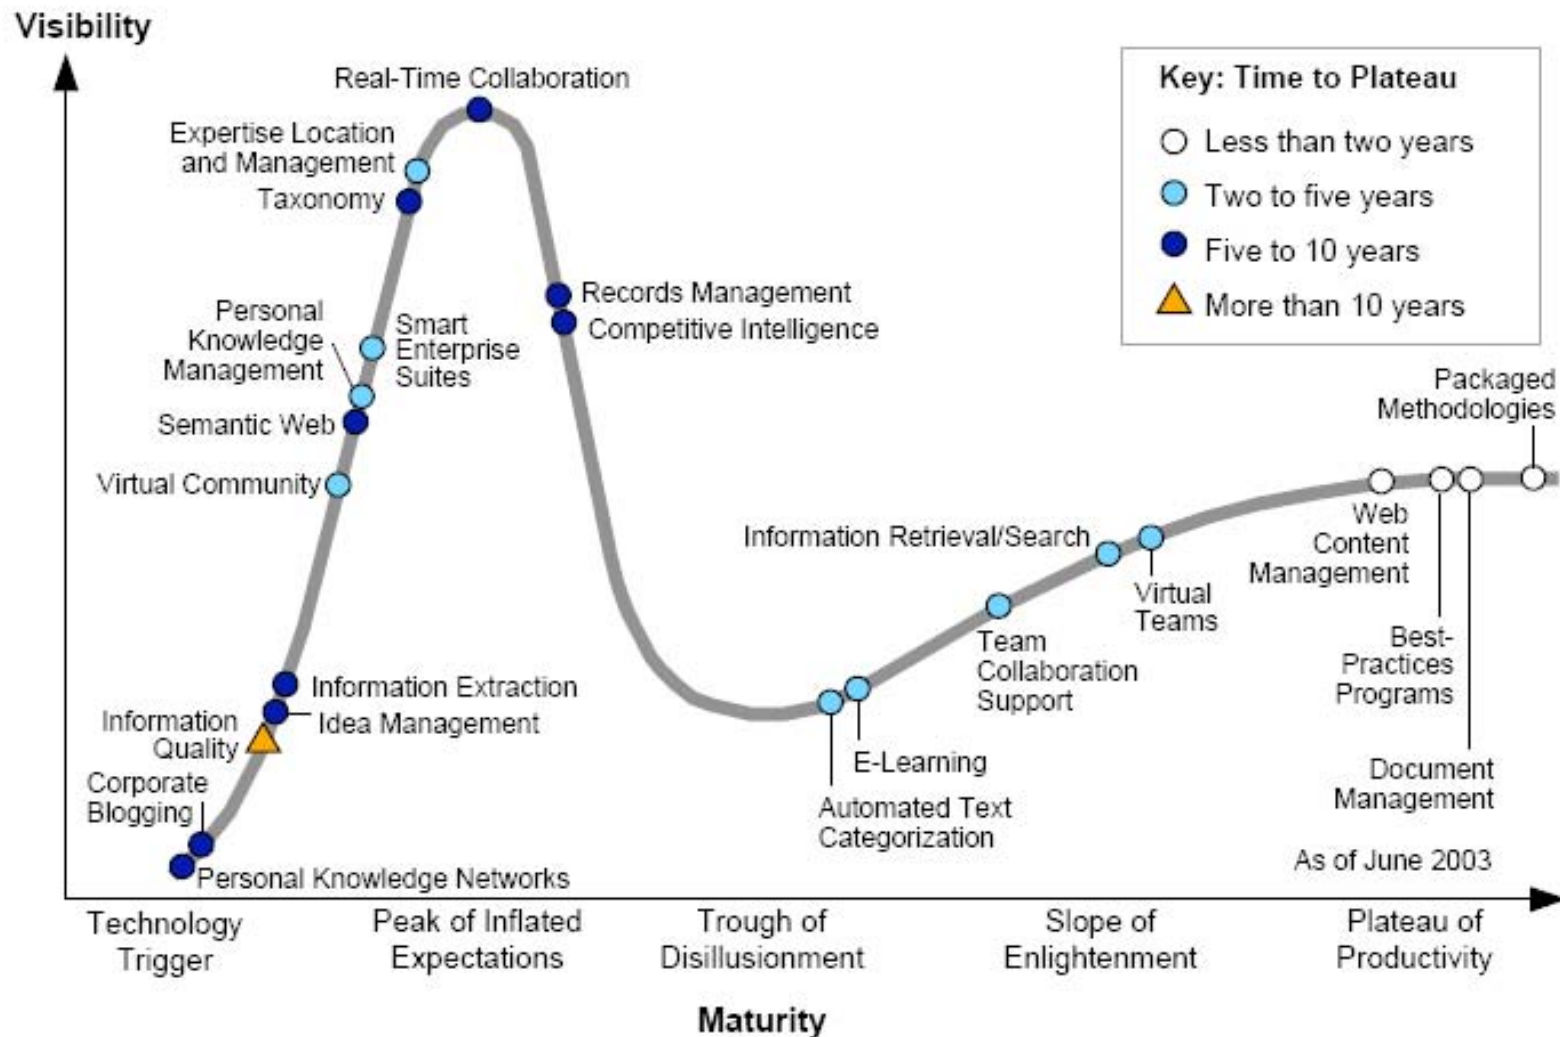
Visibility

Key: Time to Plateau
Less than two years
Two to five years
Five to 10 years
More than 10 years

Real-Time Collaboration
Expertise Location and Management
Taxonomy
Personal Knowledge Management
Smart Enterprise Suites
Semantic Web
Virtual Community
Records Management
Competitive Intelligence
Information Extraction
Idea Management
Information Quality
Corporate Blogging
Personal Knowledge Networks
Information Retrieval/Search
Virtual Teams
Team Collaboration Support
E-Learning
Automated Text Categorization
Packaged Methodologies
Web Content Management
Best-Practices Programs
Document Management
As of June 2003

Technology Trigger
Peak of Inflated Expectations
Trough of Disillusionment
Slope of Enlightenment
Plateau of Productivity

Maturity